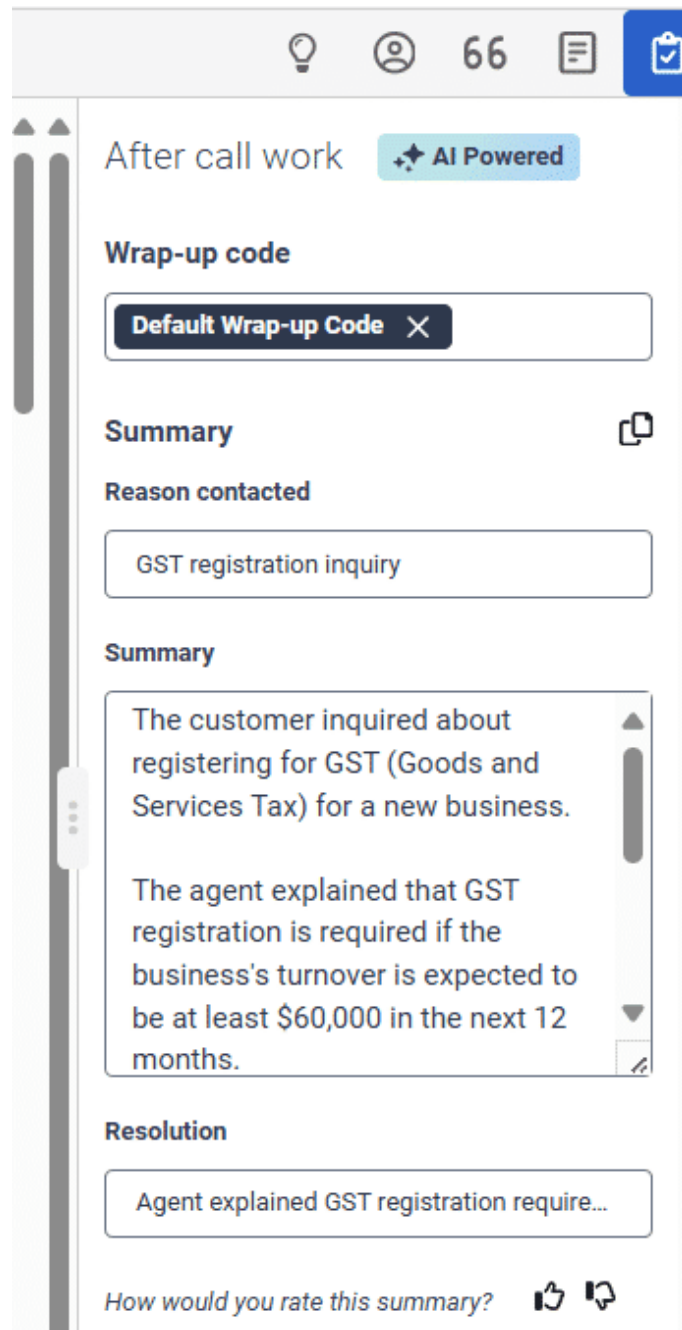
66

After call work AI Powered

Wrap-up code

Default Wrap-up Code

Summary

Reason contacted

GST registration inquiry

Summary

The customer inquired about registering for GST (Goods and Services Tax) for a new business.

The agent explained that GST registration is required if the business's turnover is expected to be at least $60,000 in the next 12 months.

Resolution

Agent explained GST registration require...

How would you rate this summary?